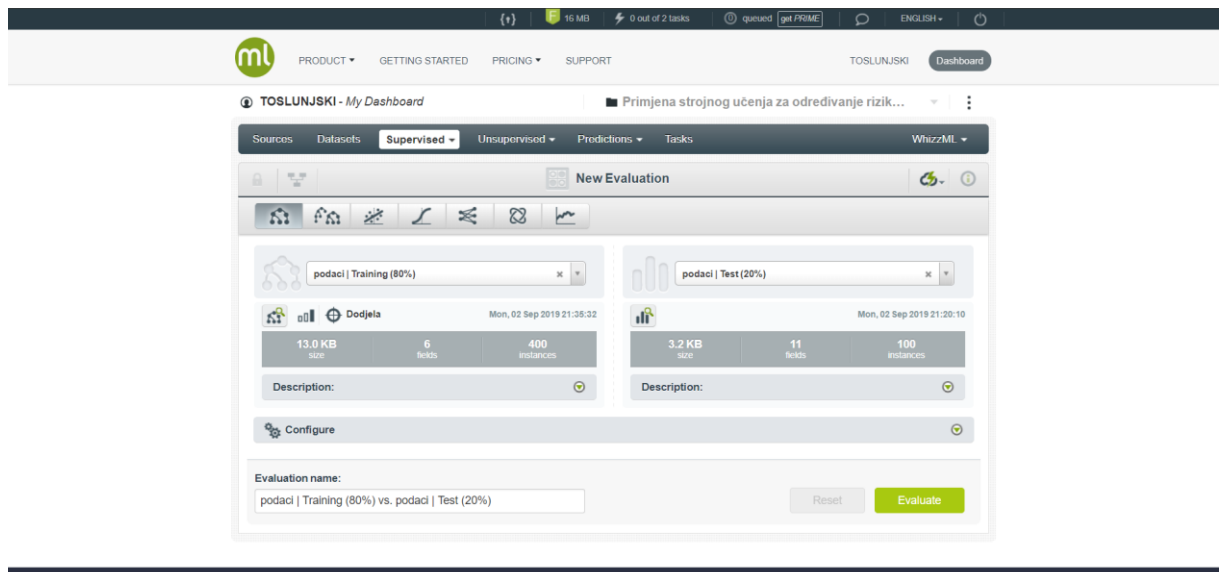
{↑} 16 MB 0 out of 2 tasks queued get PRIME ENGLISH

ml PRODUCT ▾ GETTING STARTED PRICING ▾ SUPPORT TOSLUNJSKI Dashboard

TOSLUNJSKI - My Dashboard

Primjena strojnog učenja za određivanje rizik...

Sources Datasets Supervised ▾ Unsupervised ▾ Predictions ▾ Tasks WhizzML ▾

New Evaluation

podaci | Training (80%)

podaci | Test (20%)

Dodjela Mon, 02 Sep 2019 21:35:32

Mon, 02 Sep 2019 21:20:10

| 13.0 KB size | 6 fields | 400 instances |
|---|---|---|

| 3.2 KB size | 11 fields | 100 instances |
|---|---|---|

Description:

Description:

Configure

Evaluation name:

podaci | Training (80%) vs. podaci | Test (20%)

Reset Evaluate